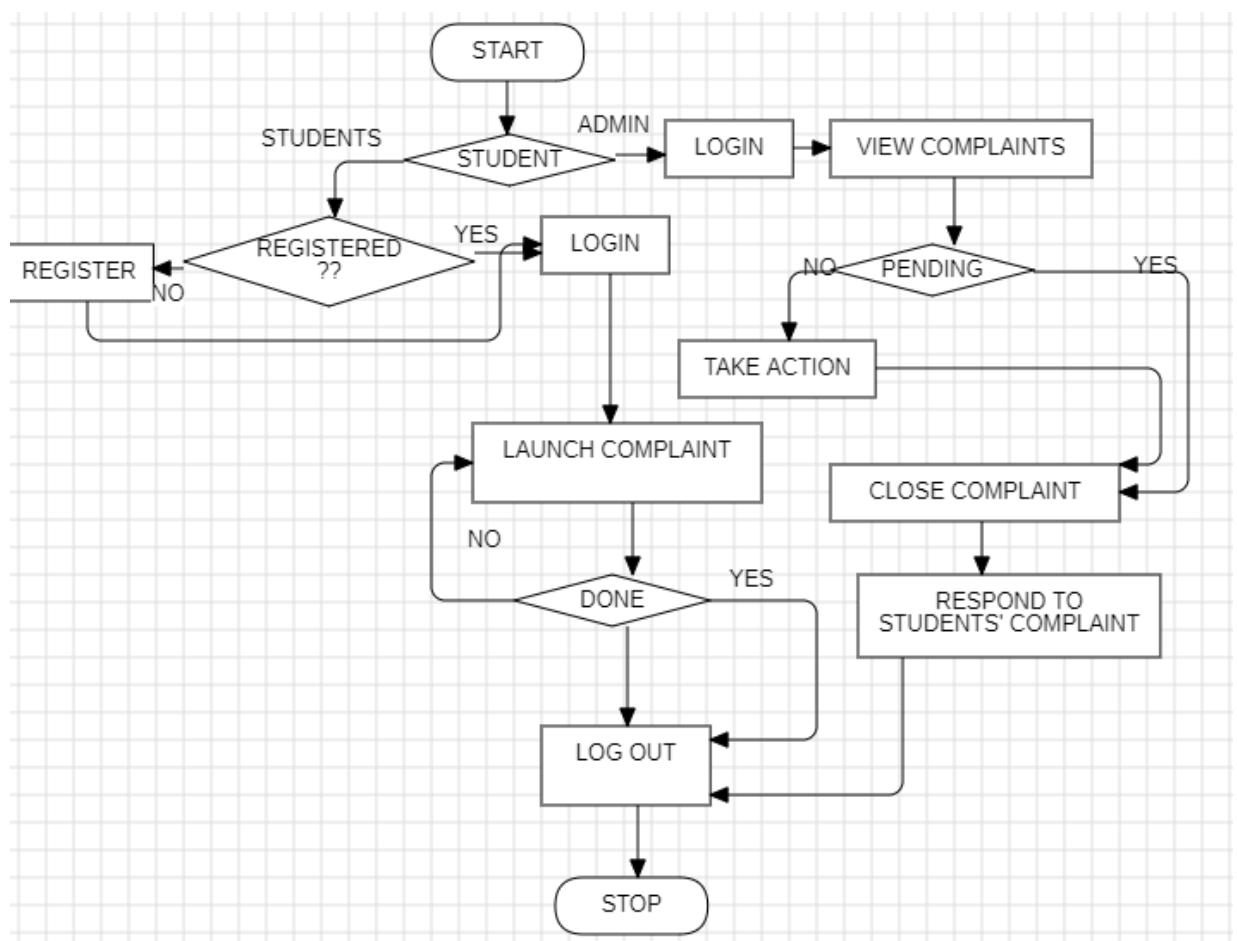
START

STUDENTS

STUDENT

ADMIN

LOGIN

VIEW COMPLAINTS

REGISTERED ??

YES

LOGIN

REGISTER

NO

NO

PENDING

YES

TAKE ACTION

LAUNCH COMPLAINT

CLOSE COMPLAINT

NO

DONE

YES

RESPOND TO STUDENTS' COMPLAINT

LOG OUT

STOP